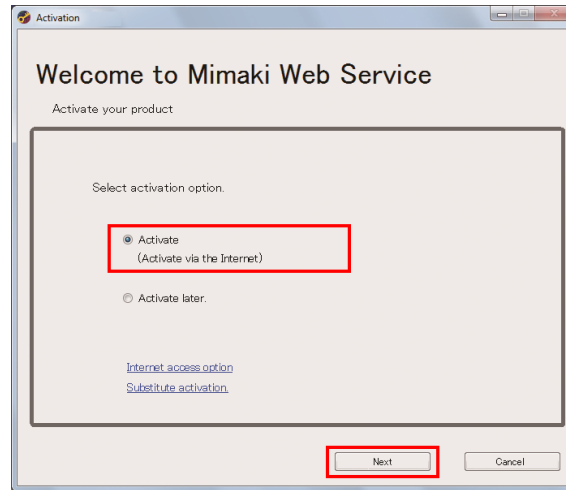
Activation

Welcome to Mimaki Web Service

Activate your product

Select activation option.

Activate
(Activate via the Internet)

Activate later.

Internet access option
Substitute activation.

Next

Cancel